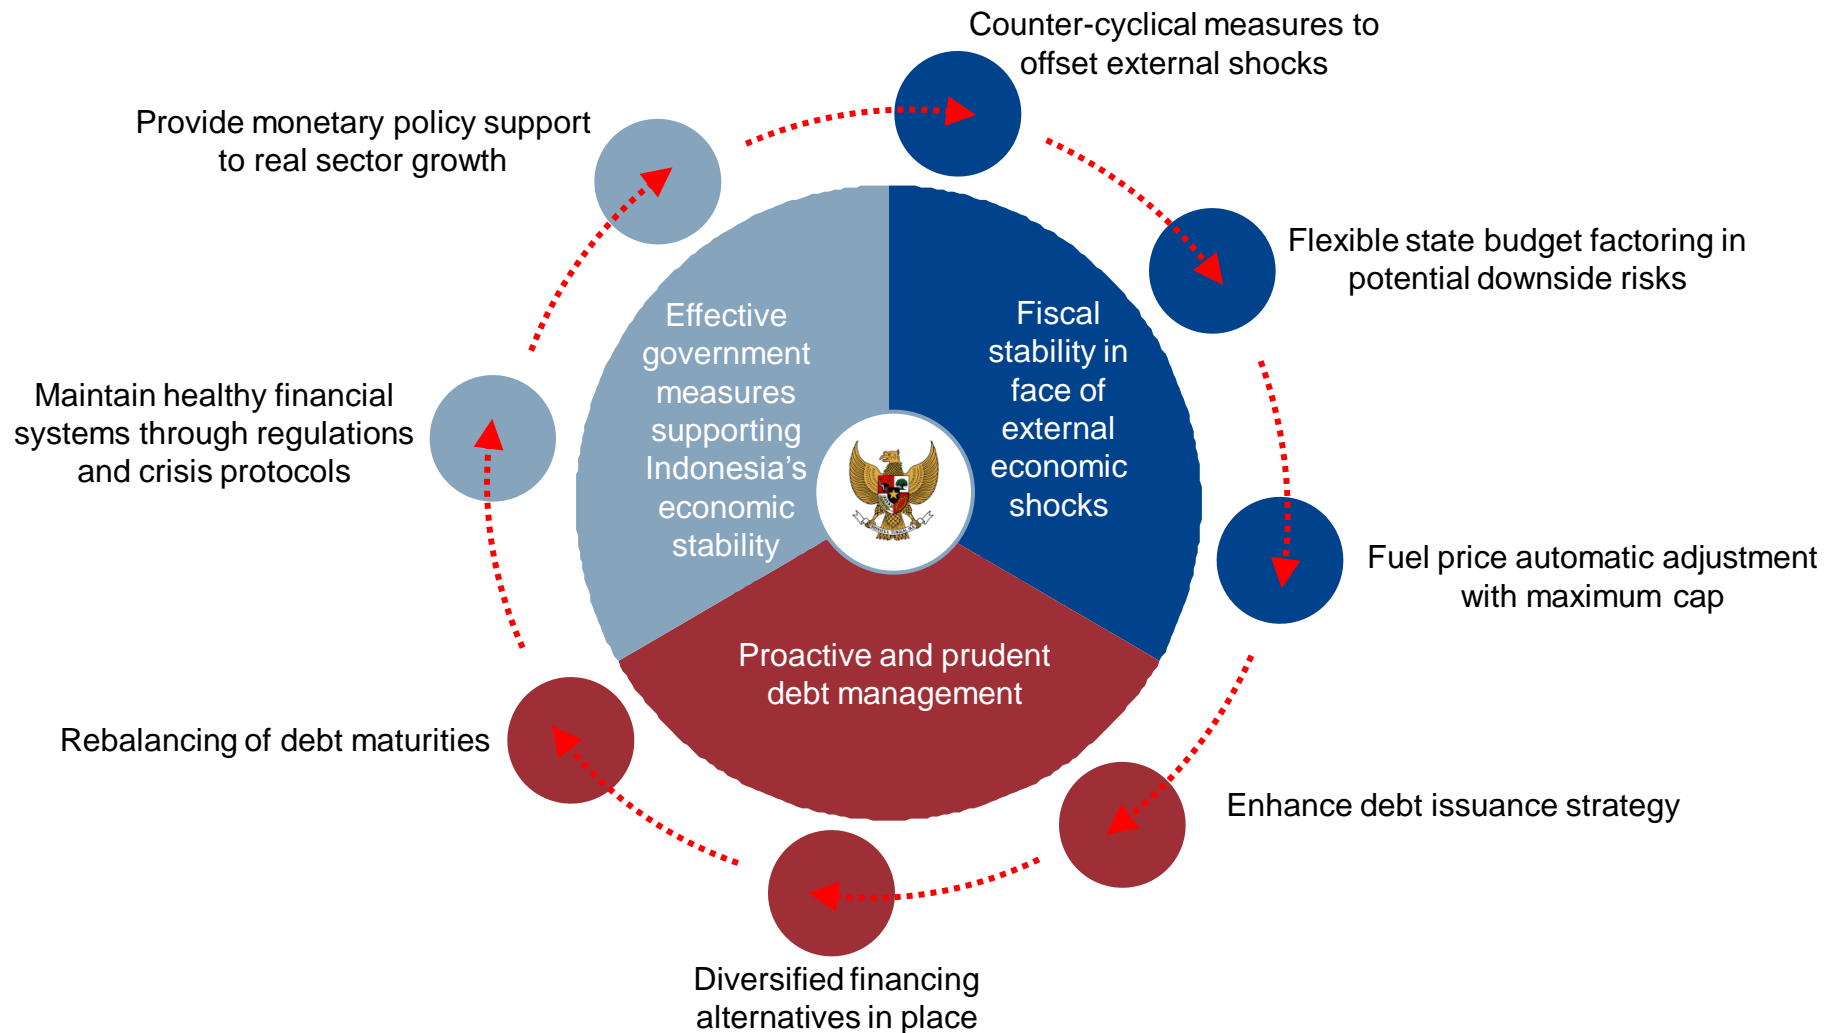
Counter-cyclical measures to offset external shocks

Provide monetary policy support to real sector growth

Flexible state budget factoring in potential downside risks

Effective government measures supporting Indonesia's economic stability

Fiscal stability in face of external economic shocks

Maintain healthy financial systems through regulations and crisis protocols

Fuel price automatic adjustment with maximum cap

Proactive and prudent debt management

Rebalancing of debt maturities

Enhance debt issuance strategy

Diversified financing alternatives in place